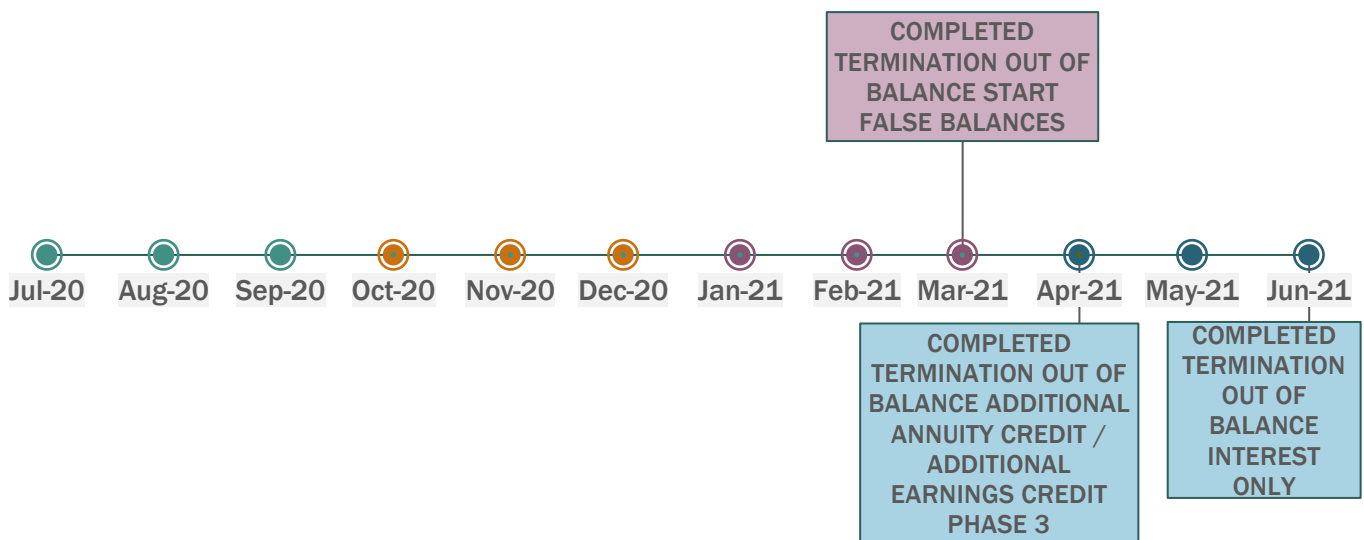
COMPLETED TERMINATION OUT OF BALANCE START FALSE BALANCES

Jul-20 Aug-20 Sep-20 Oct-20 Nov-20 Dec-20 Jan-21 Feb-21 Mar-21 Apr-21 May-21 Jun-21

COMPLETED TERMINATION OUT OF BALANCE ADDITIONAL ANNUITY CREDIT / ADDITIONAL EARNINGS CREDIT PHASE 3

COMPLETED TERMINATION OUT OF BALANCE INTEREST ONLY